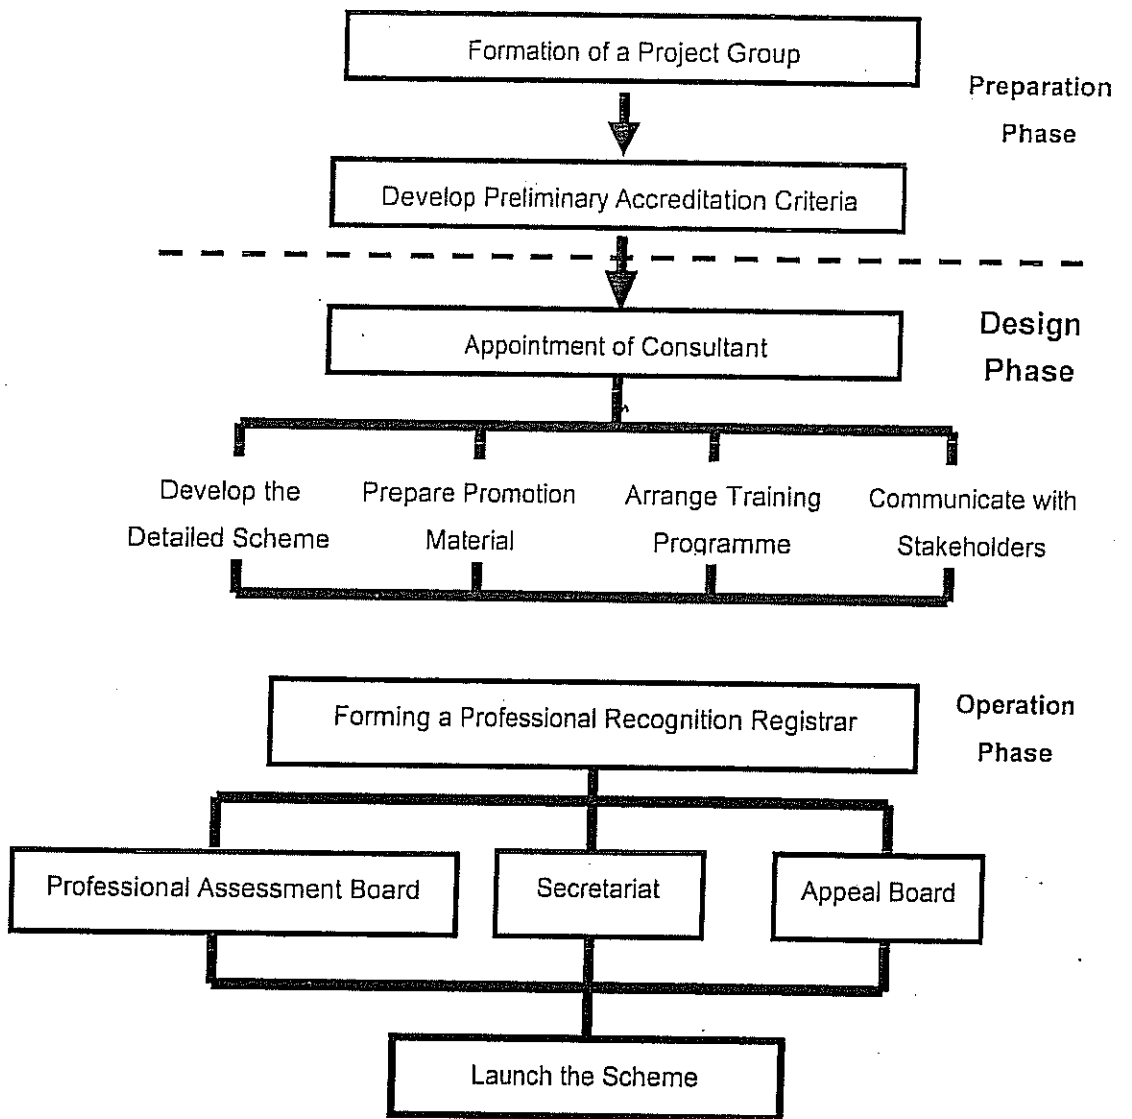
Formation of a Project Group

Preparation Phase

Develop Preliminary Accreditation Criteria

Design Phase

Appointment of Consultant

Develop the Detailed Scheme

Prepare Promotion Material

Arrange Training Programme

Communicate with Stakeholders

Forming a Professional Recognition Registrar

Operation Phase

Professional Assessment Board

Secretariat

Appeal Board

Launch the Scheme